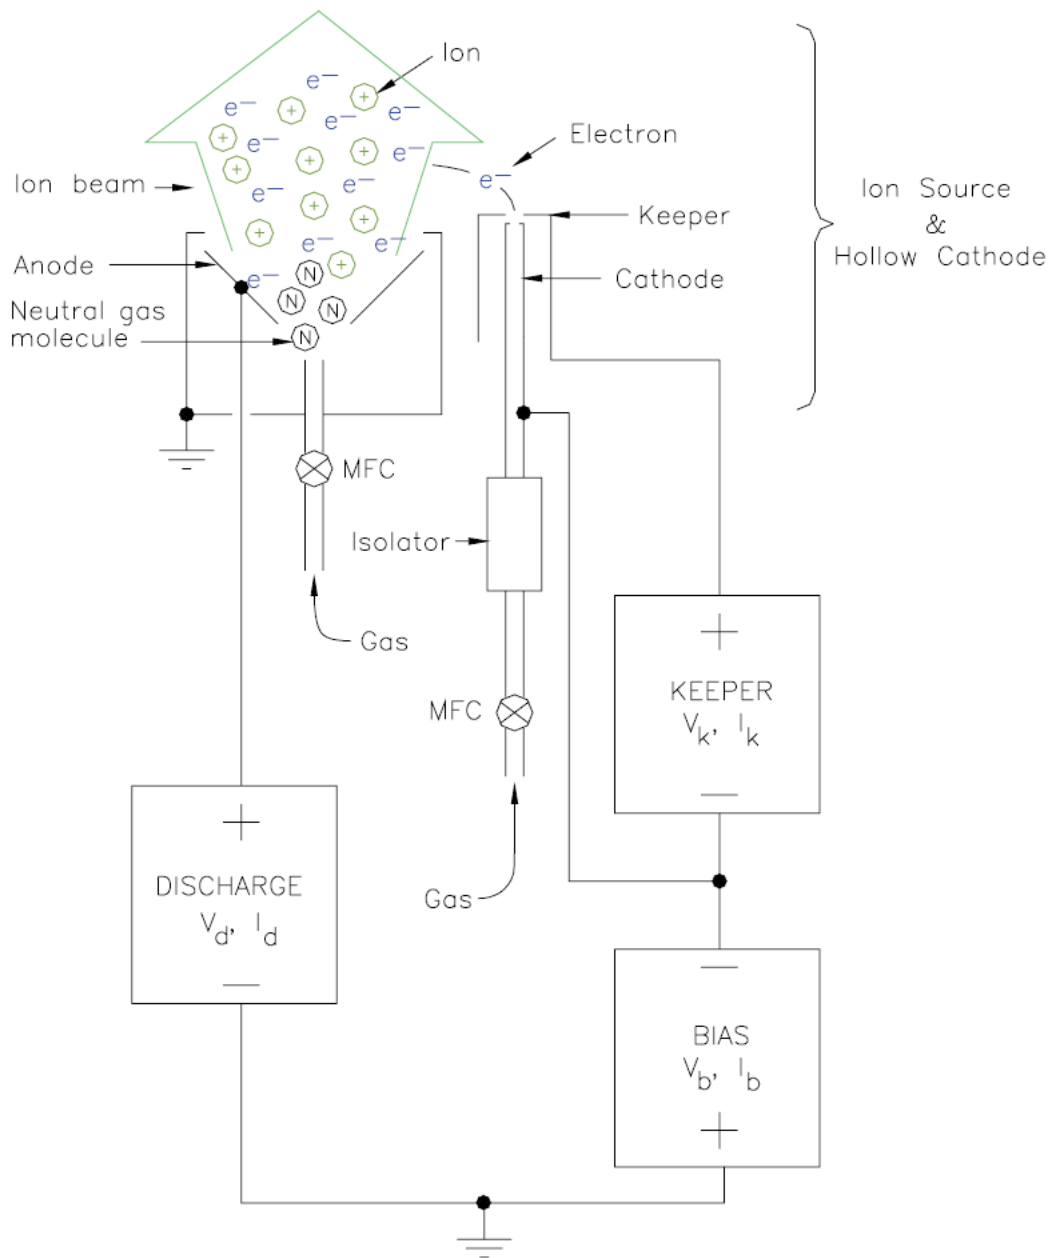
Ion

$e^-$ $e^-$ $e^-$ $e^-$ $e^-$ $e^-$ $e^-$ $e^-$ $e^-$ $e^-$ $e^-$

Electron

$e^-$

Ion beam

Keeper

Ion Source & Hollow Cathode

Anode

Cathode

Neutral gas molecule

N N N N N

MFC

Isolator

Gas

MFC

Gas

+
KEEPER
$V_k$, $I_k$
—

+
DISCHARGE
$V_d$, $I_d$
—

—
BIAS
$V_b$, $I_b$
+